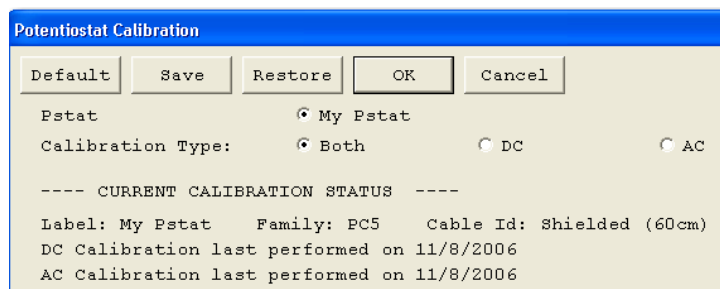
Potentiostat Calibration

Default Save Restore OK Cancel

Pstat My Pstat

Calibration Type: Both DC AC

---- CURRENT CALIBRATION STATUS ----

Label: My Pstat Family: PC5 Cable Id: Shielded (60cm)
DC Calibration last performed on 11/8/2006
AC Calibration last performed on 11/8/2006